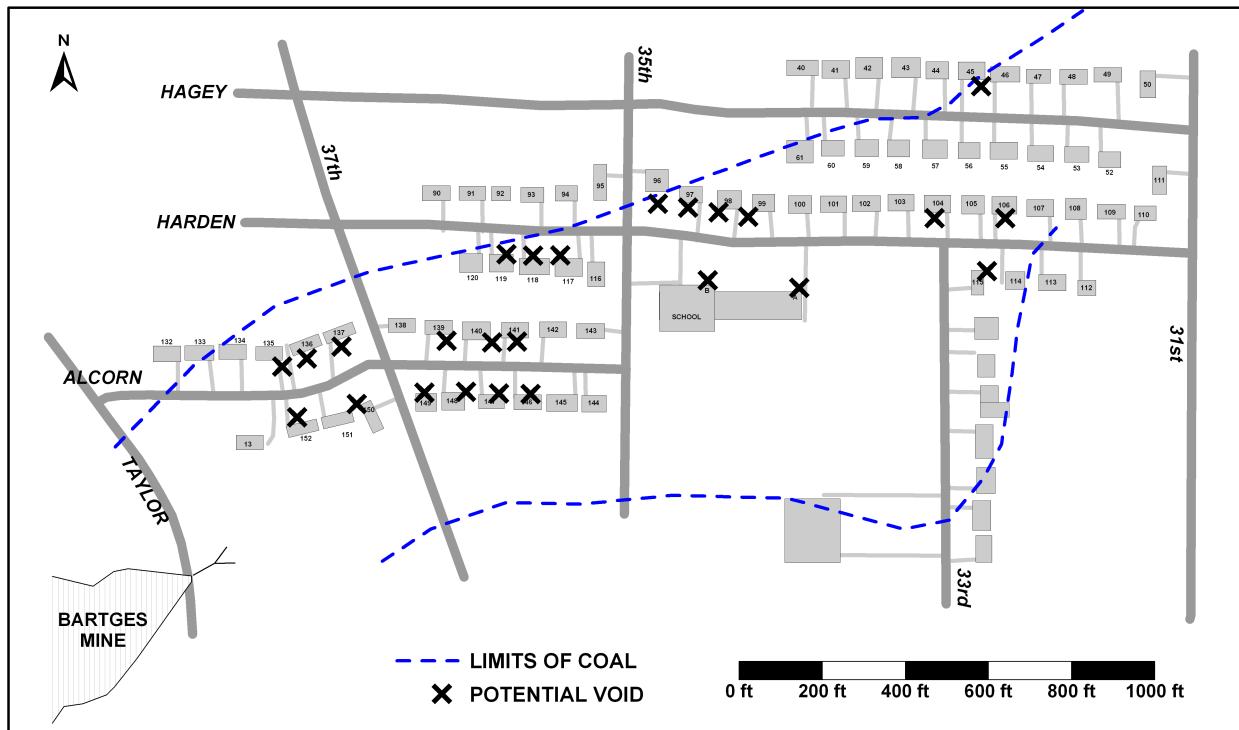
N

HAGEY
35th
37th
HARDEN
ALCORN
TAYLOR
31st
33rd

40 41 42 43 44 45 46 47 48 49 50
61 60 59 58 57 56 55 54 53 52
111
90 91 92 93 94 95 96 97 98 99 100 101 102 103 104 105 106 107 108 109 110
120 119 118 117 116
B
A
SCHOOL
115 114 113 112
138 139 140 141 142 143
132 133 134 135 136 137
147 148 149 146 145 144
150 152 151
13

BARTGES MINE

LIMITS OF COAL
POTENTIAL VOID

0 ft 200 ft 400 ft 600 ft 800 ft 1000 ft